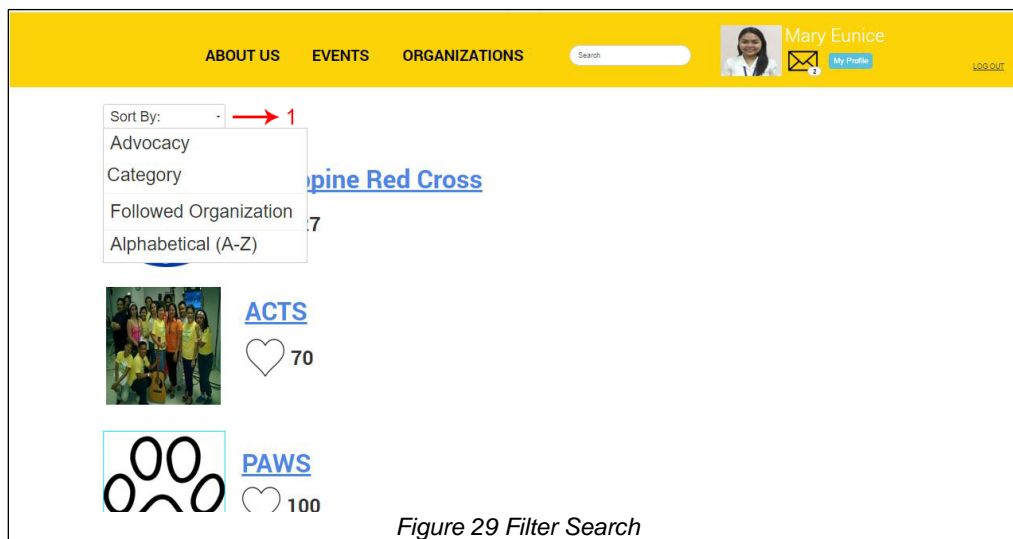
ABOUT US EVENTS ORGANIZATIONS Search

Mary Eunice

2 My Profile

LOG OUT

Sort By:

1

Advocacy

Category

Followed Organization

Alphabetical (A-Z)

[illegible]ppine Red Cross

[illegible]27

ACTS

70

PAWS

100

Figure 29 Filter Search